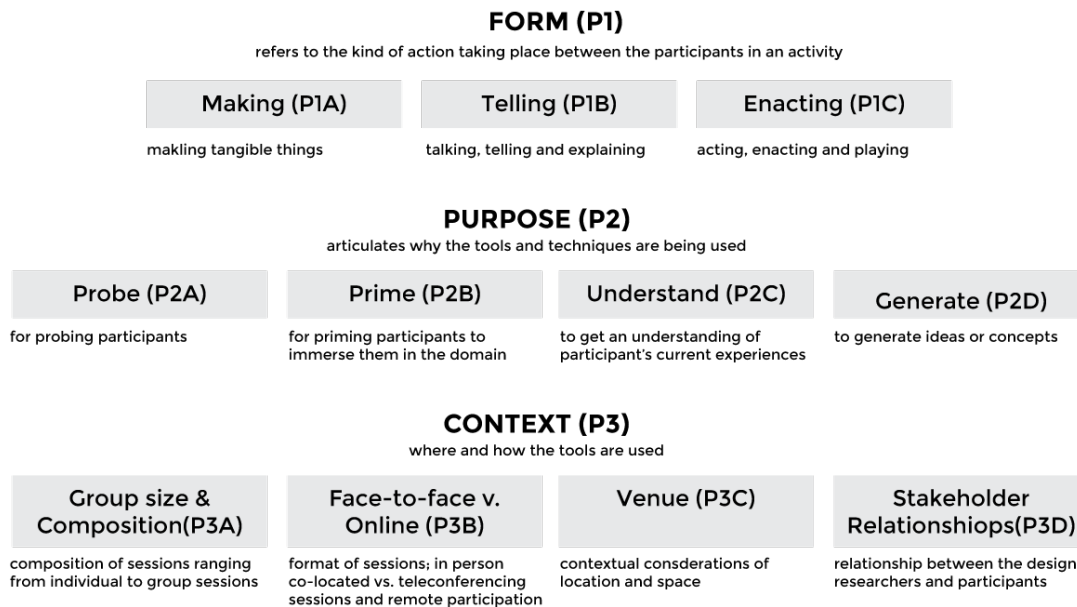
FORM (P1)
refers to the kind of action taking place between the participants in an activity

Making (P1A)
makling tangible things

Telling (P1B)
talking, telling and explaining

Enacting (P1C)
acting, enacting and playing

PURPOSE (P2)
articulates why the tools and techniques are being used

Probe (P2A)
for probing participants

Prime (P2B)
for priming participants to immerse them in the domain

Understand (P2C)
to get an understanding of participant's current experiences

Generate (P2D)
to generate ideas or concepts

CONTEXT (P3)
where and how the tools are used

Group size & Composition(P3A)
composition of sessions ranging from individual to group sessions

Face-to-face v. Online (P3B)
format of sessions; in person co-located vs. teleconferencing sessions and remote participation

Venue (P3C)
contextual consderations of location and space

Stakeholder Relationshiops(P3D)
relationship between the design researchers and participants